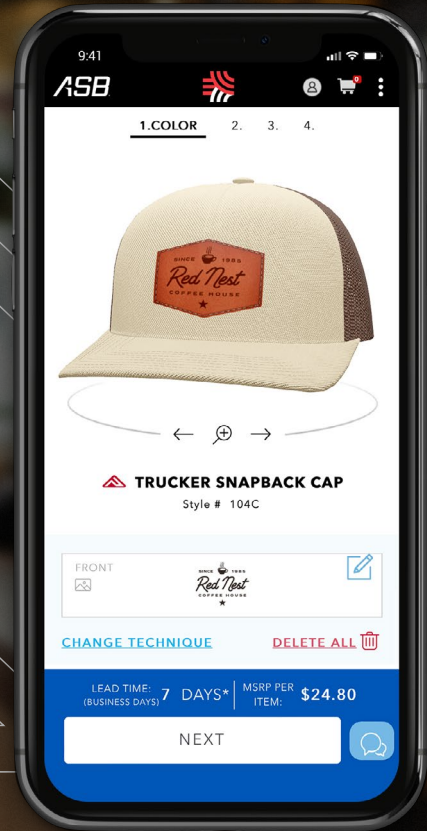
9:41

ASB

0

1.COLOR 2. 3. 4.

SINCE 1985
Red Nest
COFFEE HOUSE

TRUCKER SNAPBACK CAP

Style # 104C

FRONT

SINCE 1985
Red Nest
COFFEE HOUSE

CHANGE TECHNIQUE

DELETE ALL

LEAD TIME: (BUSINESS DAYS) 7 DAYS*

MSRP PER ITEM: $24.80

NEXT